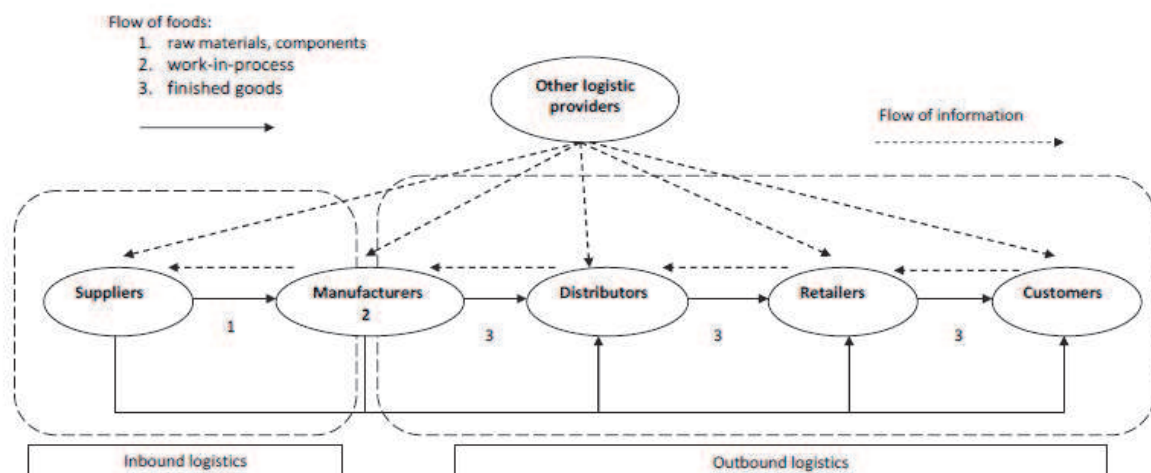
Flow of foods:
1. raw materials, components
2. work-in-process
3. finished goods

Other logistic providers

Flow of information

Suppliers

Manufacturers
2

Distributors

Retailers

Customers

1

3

3

3

Inbound logistics

Outbound logistics